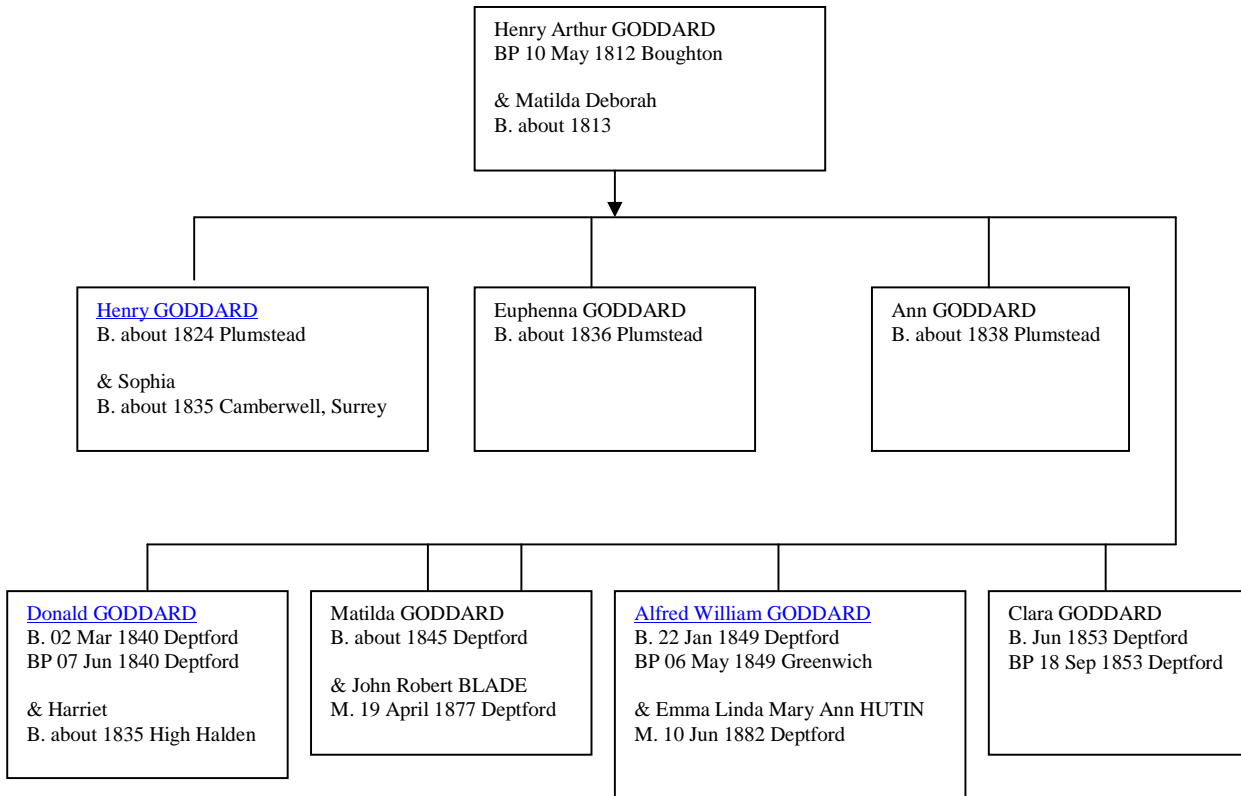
Henry Arthur GODDARD
BP 10 May 1812 Boughton

& Matilda Deborah
B. about 1813

Henry GODDARD
B. about 1824 Plumstead

& Sophia
B. about 1835 Camberwell, Surrey

Euphenna GODDARD
B. about 1836 Plumstead

Ann GODDARD
B. about 1838 Plumstead

Donald GODDARD
B. 02 Mar 1840 Deptford
BP 07 Jun 1840 Deptford

& Harriet
B. about 1835 High Halden

Matilda GODDARD
B. about 1845 Deptford

& John Robert BLADE
M. 19 April 1877 Deptford

Alfred William GODDARD
B. 22 Jan 1849 Deptford
BP 06 May 1849 Greenwich

& Emma Linda Mary Ann HUTIN
M. 10 Jun 1882 Deptford

Clara GODDARD
B. Jun 1853 Deptford
BP 18 Sep 1853 Deptford